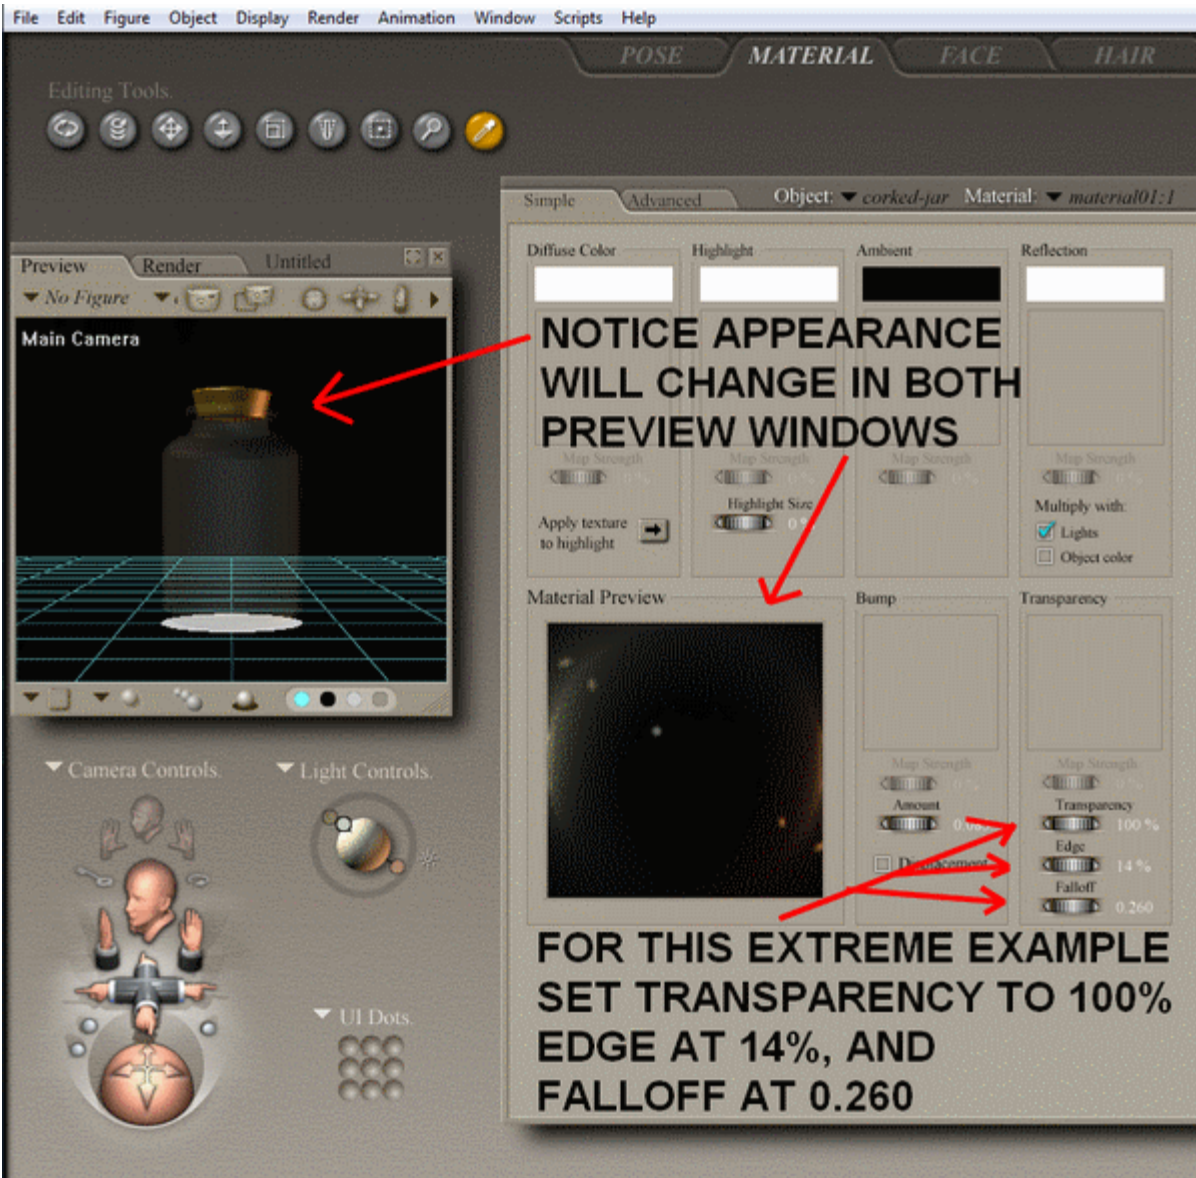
File Edit Figure Object Display Render Animation Window Scripts Help

POSE MATERIAL FACE HAIR

Editing Tools

Simple Advanced Object: corked-jar Material: material01:1

Preview Render Untitled

No Figure

Main Camera

Diffuse Color Highlight Ambient Reflection

NOTICE APPEARANCE WILL CHANGE IN BOTH PREVIEW WINDOWS

Map Strength Map Strength Map Strength Map Strength

Highlight Size

Apply texture to highlight

Multiply with:
Lights
Object color

Material Preview

Bump Transparency

Map Strength Map Strength

Amount Transparency

100 %

Edge

Displacement

14 %

Falloff

0.260

Camera Controls Light Controls

UI Dots

FOR THIS EXTREME EXAMPLE SET TRANSPARENCY TO 100% EDGE AT 14%, AND FALLOFF AT 0.260